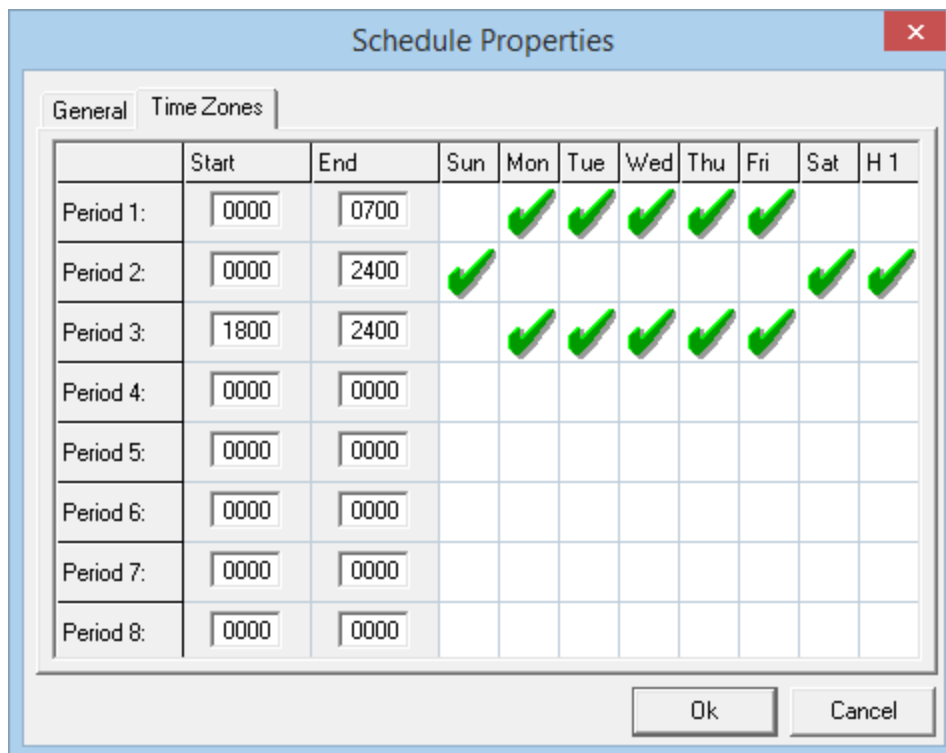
Schedule Properties

General | Time Zones

| | Start | End | Sun | Mon | Tue | Wed | Thu | Fri | Sat | H 1 |
|---|---|---|---|---|---|---|---|---|---|---|
| Period 1: | 0000 | 0700 | | ✓ | ✓ | ✓ | ✓ | ✓ | | |
| Period 2: | 0000 | 2400 | ✓ | | | | | | ✓ | ✓ |
| Period 3: | 1800 | 2400 | | ✓ | ✓ | ✓ | ✓ | ✓ | | |
| Period 4: | 0000 | 0000 | | | | | | | | |
| Period 5: | 0000 | 0000 | | | | | | | | |
| Period 6: | 0000 | 0000 | | | | | | | | |
| Period 7: | 0000 | 0000 | | | | | | | | |
| Period 8: | 0000 | 0000 | | | | | | | | |

Ok
Cancel